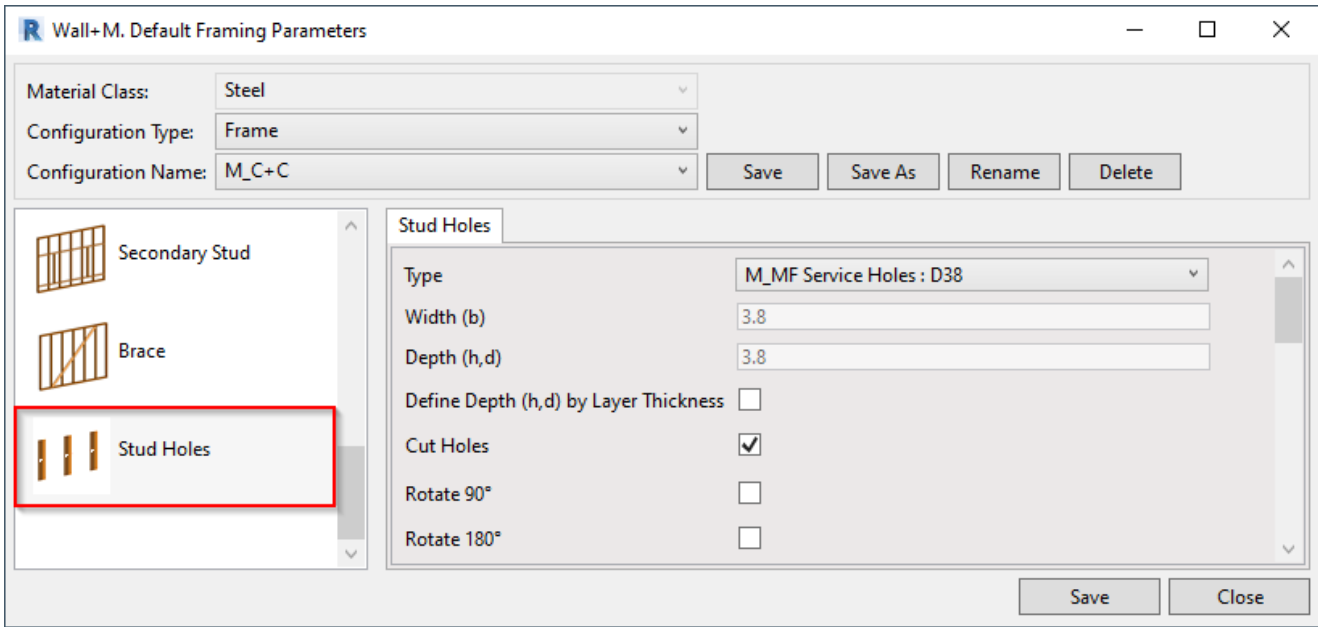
R Wall+M. Default Framing Parameters

Material Class: Steel
Configuration Type: Frame
Configuration Name: M_C+C
Save
Save As
Rename
Delete

Secondary Stud
Brace
Stud Holes

Stud Holes

| | |
|---|---|
| Type | M_MF Service Holes : D38 |
| Width (b) | 3.8 |
| Depth (h,d) | 3.8 |
| Define Depth (h,d) by Layer Thickness | ☐ |
| Cut Holes | ☑ |
| Rotate 90° | ☐ |
| Rotate 180° | ☐ |

Save
Close